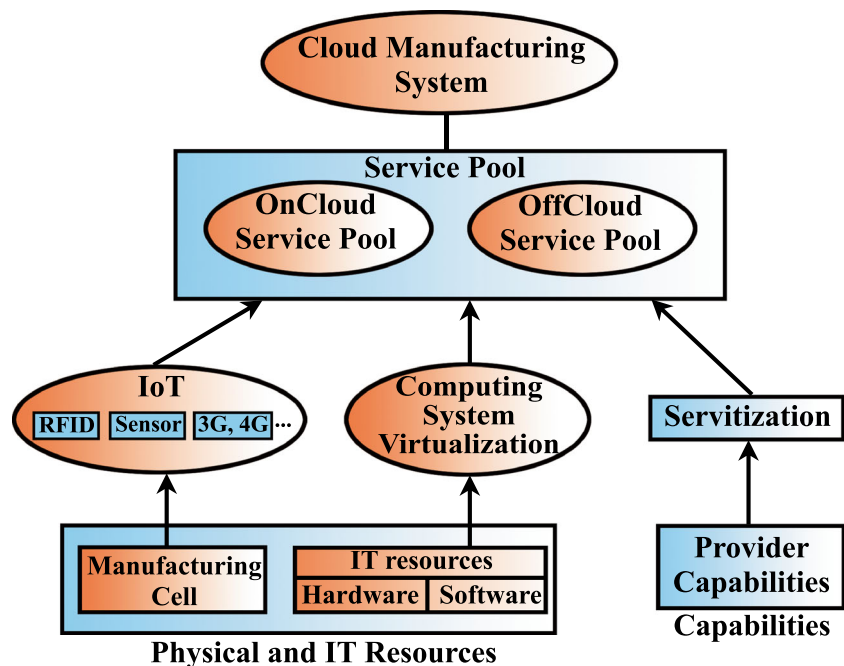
Cloud Manufacturing System

Service Pool

OnCloud Service Pool

OffCloud Service Pool

IoT

RFID

Sensor

3G, 4G...

Computing System Virtualization

Servitization

Manufacturing Cell

IT resources

Hardware

Software

Physical and IT Resources

Provider Capabilities

Capabilities